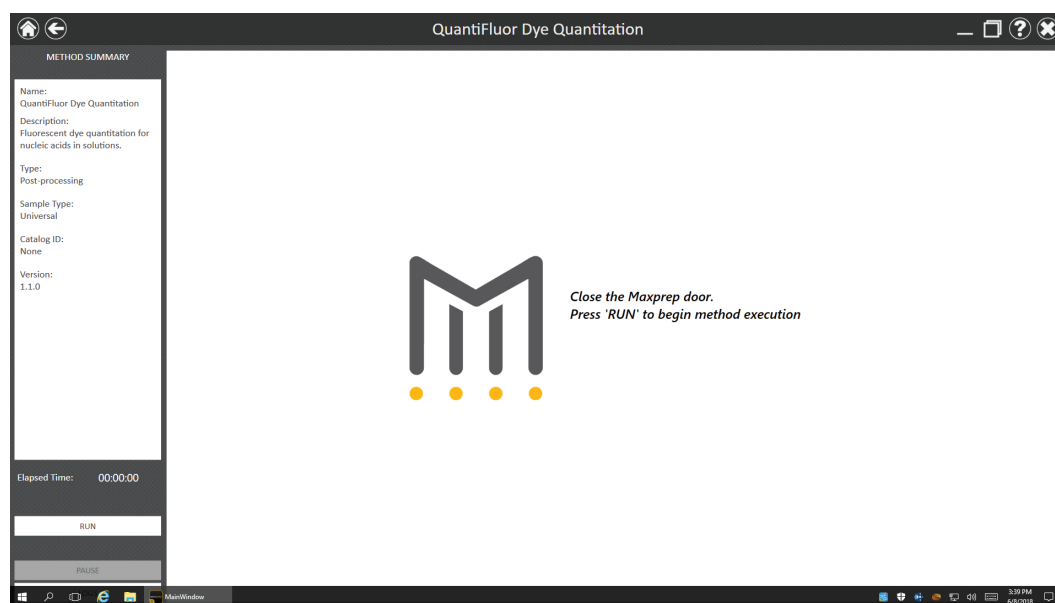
QuantiFluor Dye Quantitation

METHOD SUMMARY

Name:
QuantiFluor Dye Quantitation

Description:
Fluorescent dye quantitation for nucleic acids in solutions.

Type:
Post-processing

Sample Type:
Universal

Catalog ID:
None

Version:
1.1.0

Elapsed Time: 00:00:00

RUN

PAUSE

Close the Maxprep door.
Press 'RUN' to begin method execution

MainWindow

3:39 PM
6/8/2018